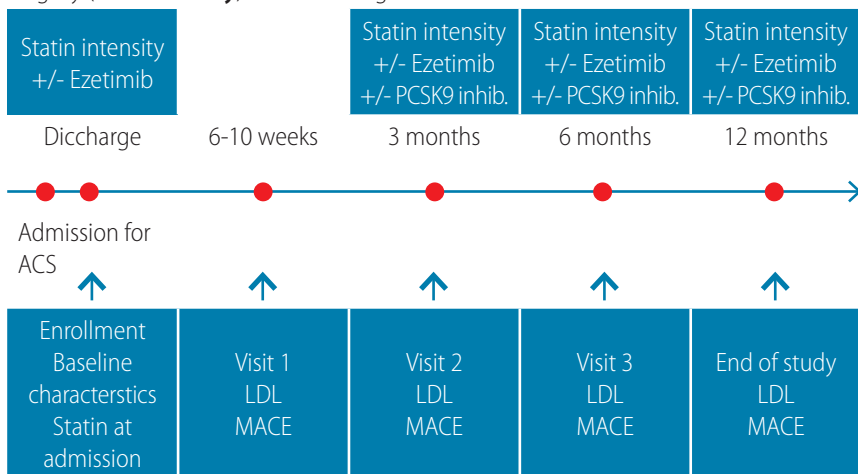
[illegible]

Statin intensity +/- Ezetimib

Statin intensity +/- Ezetimib +/- PCSK9 inhib.

Statin intensity +/- Ezetimib +/- PCSK9 inhib.

Statin intensity +/- Ezetimib +/- PCSK9 inhib.

Diccharge

6-10 weeks

3 months

6 months

12 months

Admission for ACS

Enrollment Baseline characterstics Statin at admission

Visit 1 LDL MACE

Visit 2 LDL MACE

Visit 3 LDL MACE

End of study LDL MACE